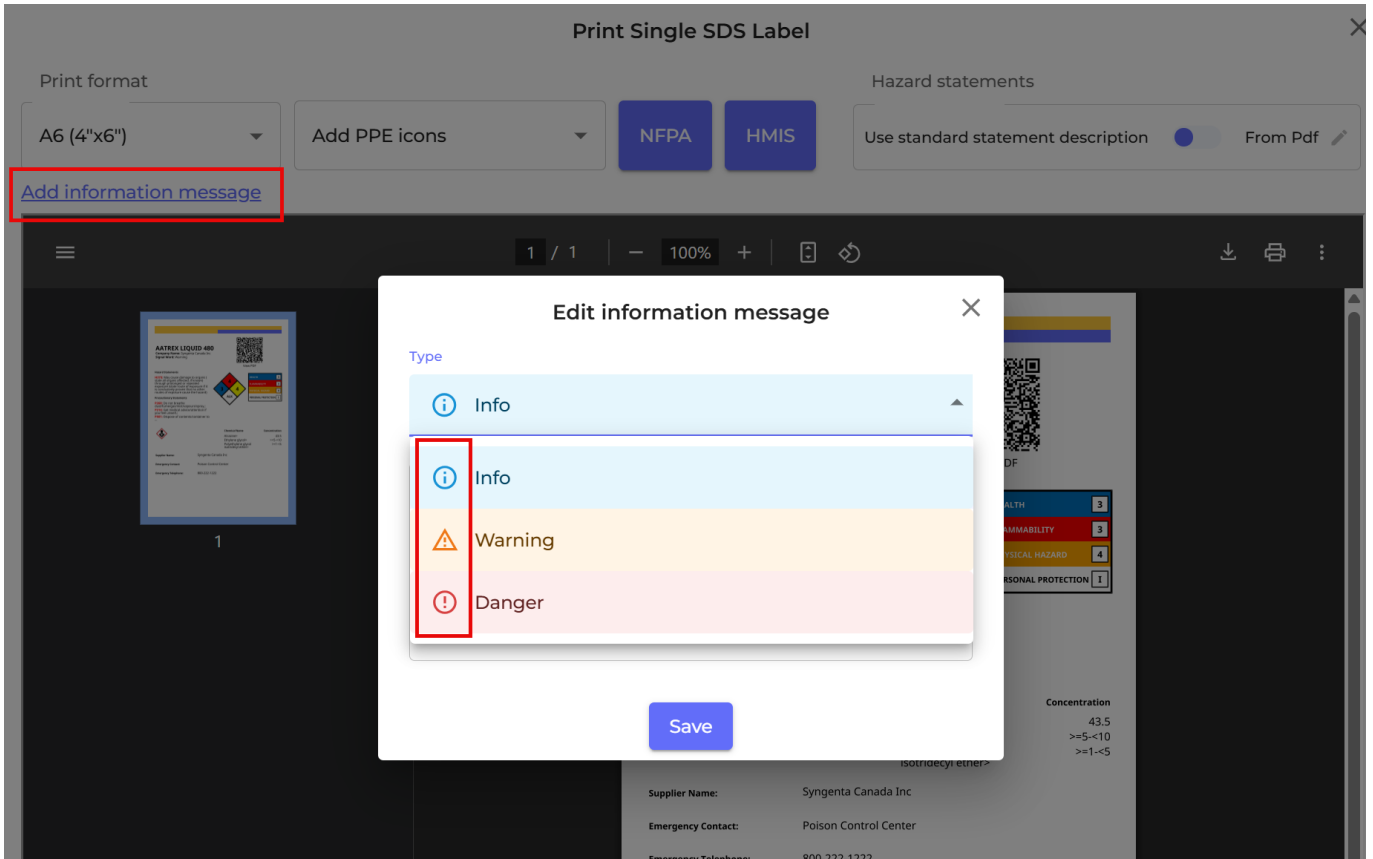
Print Single SDS Label

Print format

A6 (4"x6")

Add PPE icons

NFPA

HMIS

Hazard statements

Use standard statement description

From Pdf

Add information message

1 / 1

100%

Edit information message

Type

Info

Info

Warning

Danger

Save

AATREX LIQUID 480

1

DF

ALTH 3

AMMABILITY 3

YSICAL HAZARD 4

RSONAL PROTECTION I

Concentration

43.5

>=5-<10

>=1-<5

isotridecyl ether>

Supplier Name: Syngenta Canada Inc

Emergency Contact: Poison Control Center

Emergency Telephone: 800 222 1222